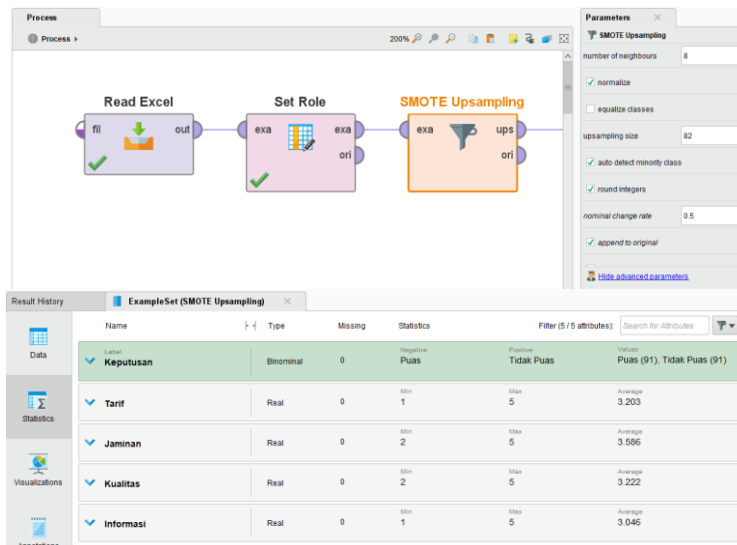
Process

Process ▸

200%

Read Excel

fil

out

Set Role

exa

exa

ori

SMOTE Upsampling

exa

ups

ori

Parameters ×

SMOTE Upsampling

number of neighbours 8

normalize

equalize classes

upsampling size 82

auto detect minority class

round integers

nominal change rate 0.5

append to original

Hide advanced parameters

Result History

ExampleSet (SMOTE Upsampling) ×

Data

Statistics

Visualizations

Annotations

| Name | Type | Missing | Statistics | | Filter (5 / 5 attributes): Search for Attributes |
|---|---|---|---|---|---|
| Label Keputusan | Binominal | 0 | Negative Puas | Positive Tidak Puas | Values Puas (91), Tidak Puas (91) |
| Tarif | Real | 0 | Min 1 | Max 5 | Average 3.203 |
| Jaminan | Real | 0 | Min 2 | Max 5 | Average 3.586 |
| Kualitas | Real | 0 | Min 2 | Max 5 | Average 3.222 |
| Informasi | Real | 0 | Min 1 | Max 5 | Average 3.046 |